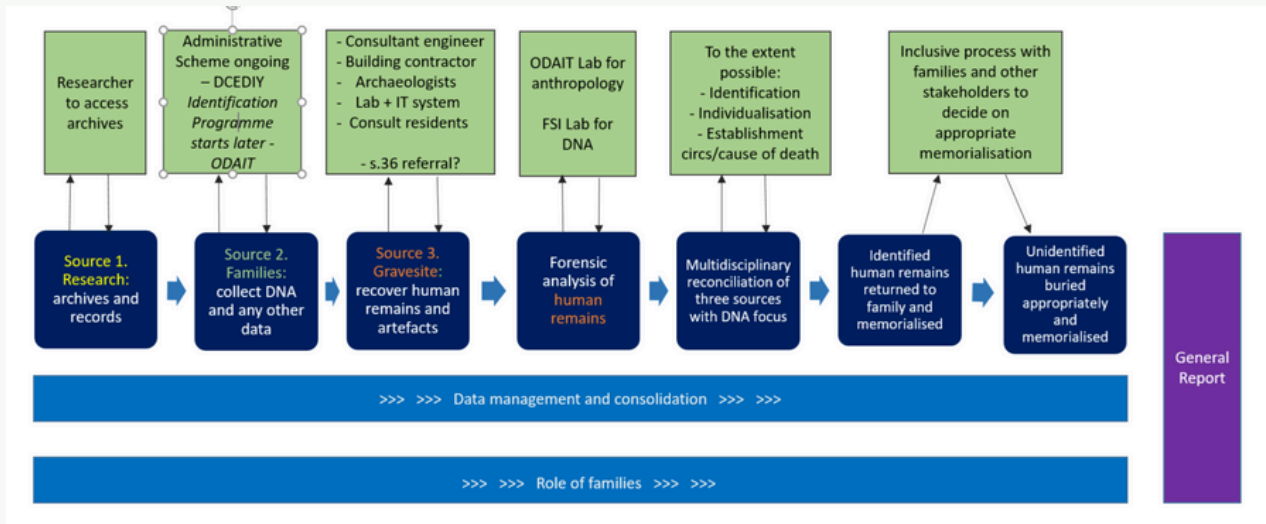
Researcher to access archives

Administrative Scheme ongoing – DCEDIY *Identification Programme starts later - ODAIT*

- Consultant engineer
- Building contractor
- Archaeologists
- Lab + IT system
- Consult residents

- s.36 referral?

ODAIT Lab for anthropology

FSI Lab for DNA

To the extent possible:
- Identification
- Individualisation
- Establishment circs/cause of death

Inclusive process with families and other stakeholders to decide on appropriate memorialisation

Source 1. Research: archives and records

Source 2. Families: collect DNA and any other data

Source 3. Gravesite: recover human remains and artefacts

Forensic analysis of human remains

Multidisciplinary reconciliation of three sources with DNA focus

Identified human remains returned to family and memorialised

Unidentified human remains buried appropriately and memorialised

General Report

>>> >>> Data management and consolidation >>> >>>

>>> >>> Role of families >>> >>>